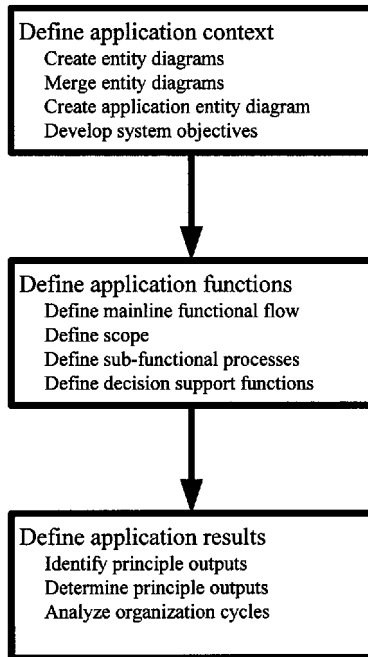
Define application context
Create entity diagrams
Merge entity diagrams
Create application entity diagram
Develop system objectives

Define application functions
Define mainline functional flow
Define scope
Define sub-functional processes
Define decision support functions

Define application results
Identify principle outputs
Determine principle outputs
Analyze organization cycles